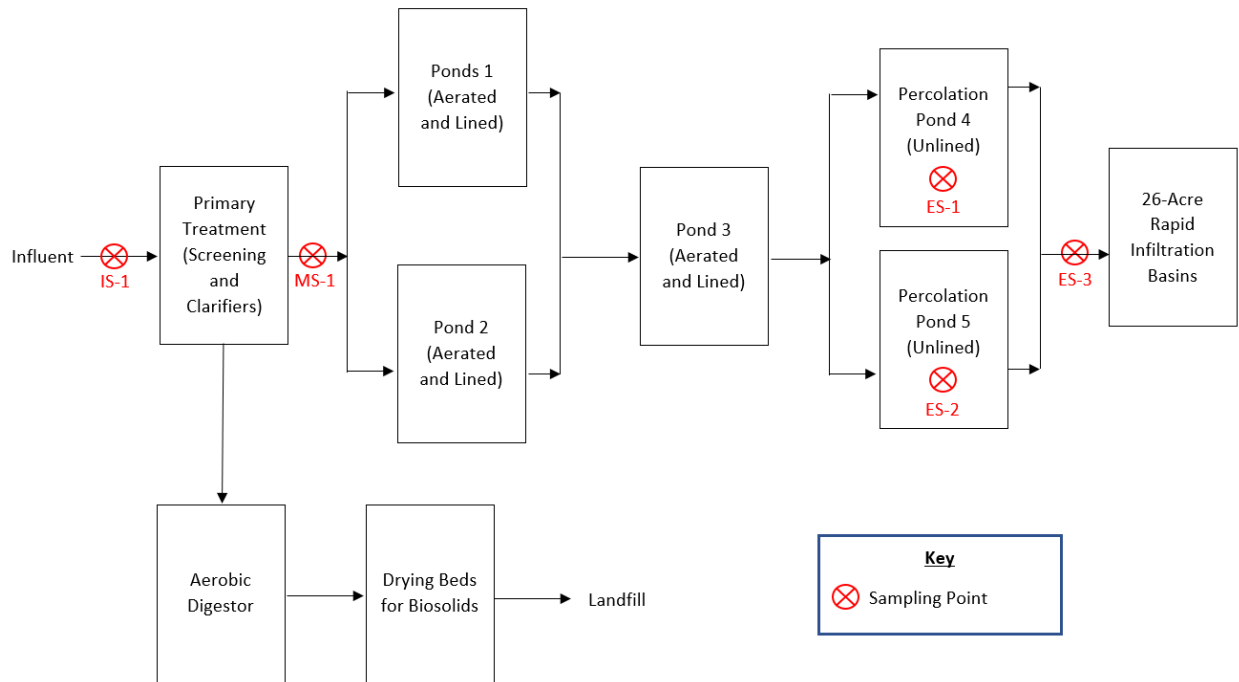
Influent

IS-1

Primary Treatment (Screening and Clarifiers)

MS-1

Ponds 1 (Aerated and Lined)

Pond 2 (Aerated and Lined)

Pond 3 (Aerated and Lined)

Percolation Pond 4 (Unlined)

ES-1

Percolation Pond 5 (Unlined)

ES-2

ES-3

26-Acre Rapid Infiltration Basins

Aerobic Digestor

Drying Beds for Biosolids

Landfill

Key

Sampling Point